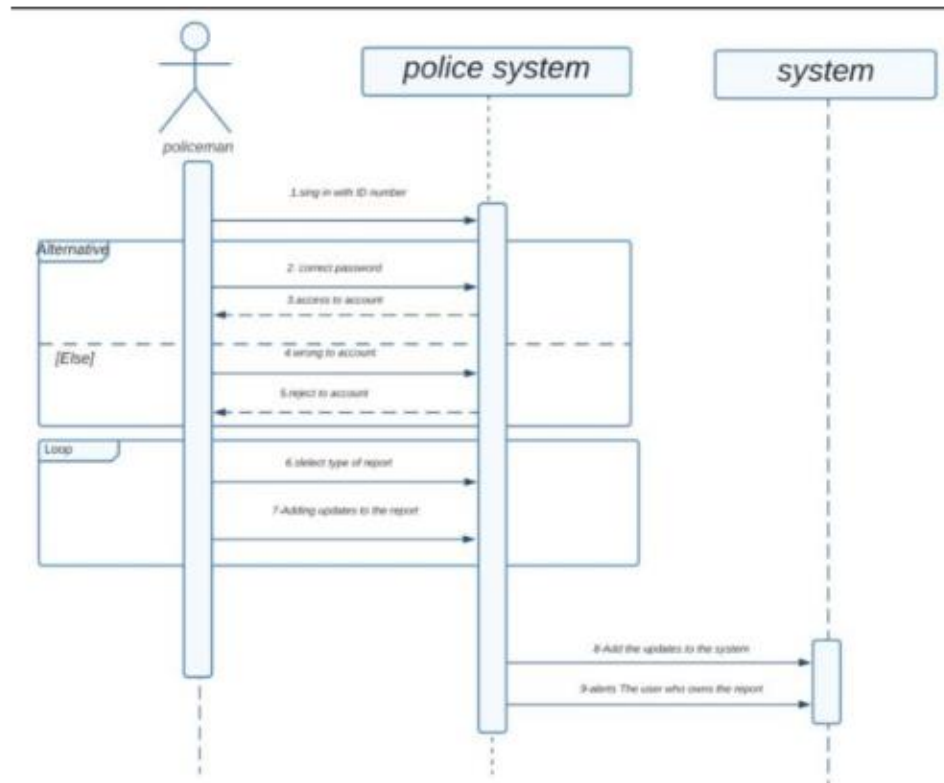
police system

system

policeman

1.sing in with ID number

Alternative

2. correct password

3.access to account

[Else]

4.wrong to account

5.reject to account

Loop

6.slelect type of report

7-Adding updates to the report

8-Add the updates to the system

9-alerts The user who owns the report